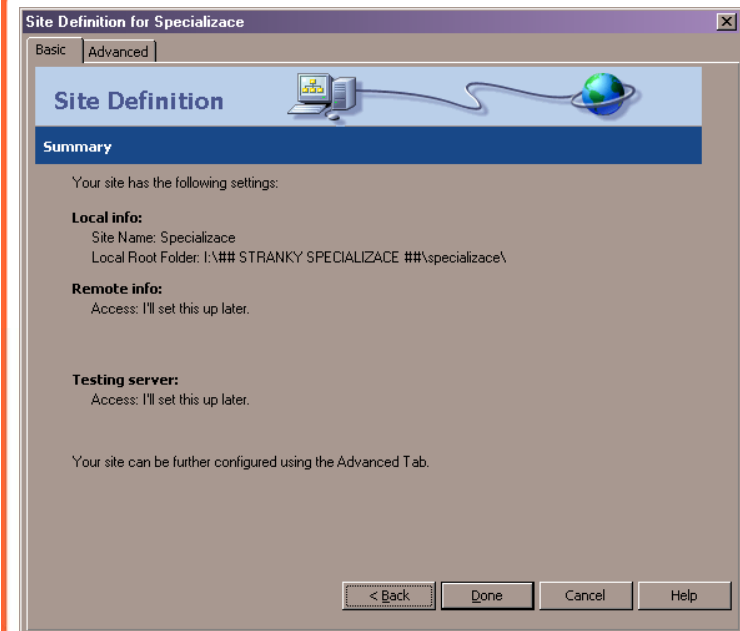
Site Definition for Specializace

Basic | Advanced

Site Definition

Summary

Your site has the following settings:

Local info:
Site Name: Specializace
Local Root Folder: I:\## STRANKY SPECIALIZACE ##\specializace\

Remote info:
Access: I'll set this up later.

Testing server:
Access: I'll set this up later.

Your site can be further configured using the Advanced Tab.

< Back | Done | Cancel | Help